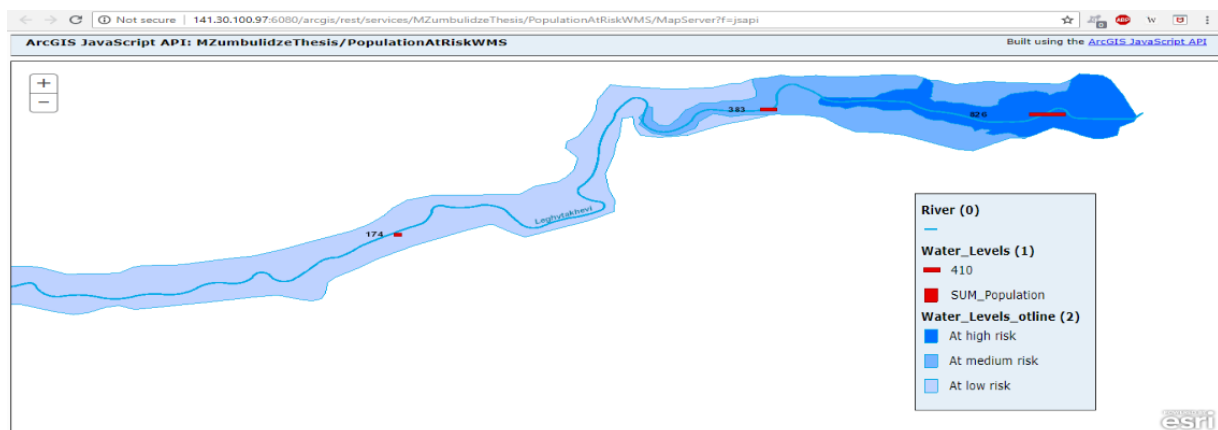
Not secure | 141.30.100.97:6080/arcgis/rest/services/MZumbulidzeThesis/PopulationAtRiskWMS/MapServer?f=jsapi

ArcGIS JavaScript API: MZumbulidzeThesis/PopulationAtRiskWMS

Built using the ArcGIS JavaScript API

+
−

383

626

174

Leghytakhevi

River (0)

Water_Levels (1)

410

SUM_Population

Water_Levels_otline (2)

At high risk

At medium risk

At low risk

esri